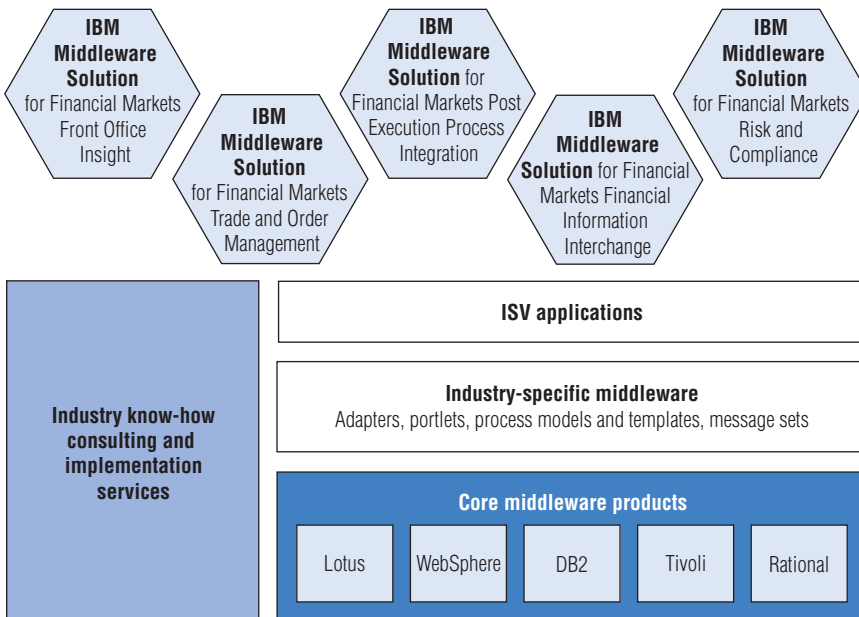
IBM Middleware Solution for Financial Markets Front Office Insight

IBM Middleware Solution for Financial Markets Trade and Order Management

IBM Middleware Solution for Financial Markets Post Execution Process Integration

IBM Middleware Solution for Financial Markets Financial Information Interchange

IBM Middleware Solution for Financial Markets Risk and Compliance

Industry know-how consulting and implementation services

ISV applications

Industry-specific middleware
Adapters, portlets, process models and templates, message sets

Core middleware products

Lotus

WebSphere

DB2

Tivoli

Rational